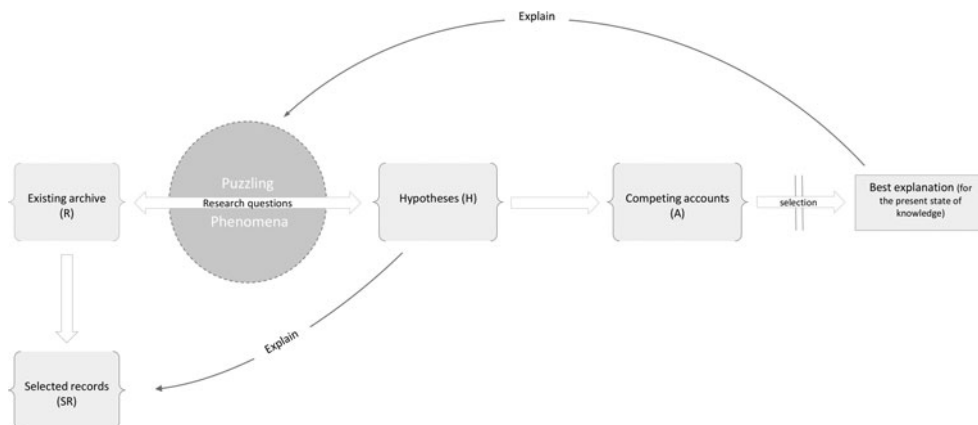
Explain

Existing archive (R)

Puzzling

Research questions

Phenomena

Hypotheses (H)

Competing accounts (A)

selection

Best explanation (for the present state of knowledge)

Explain

Selected records (SR)